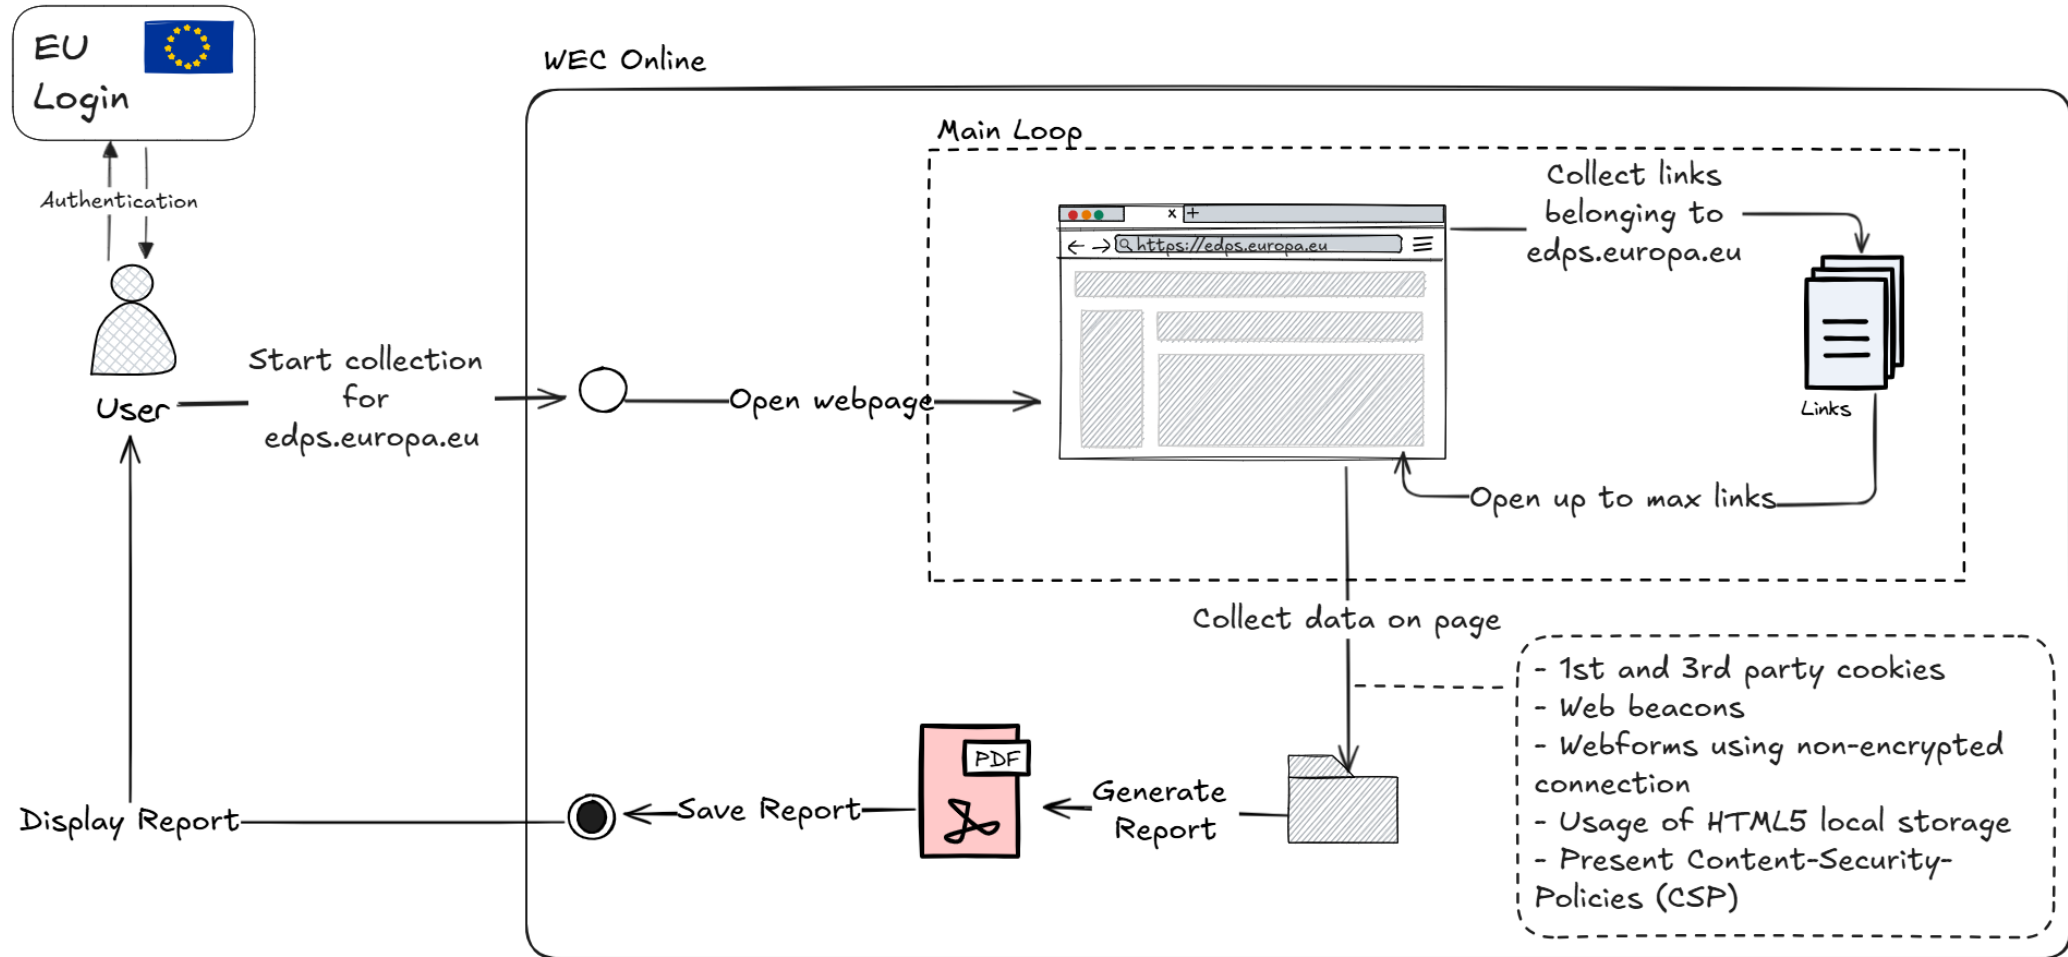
EU Login

Authentication

User

WEC Online

Main Loop

Start collection for edps.europa.eu

Open webpage

https://edps.europa.eu

Collect links belonging to edps.europa.eu

Links

Open up to max links

Collect data on page

- 1st and 3rd party cookies
- Web beacons
- Webforms using non-encrypted connection
- Usage of HTML5 local storage
- Present Content-Security-Policies (CSP)

Generate Report

PDF

Save Report

Display Report